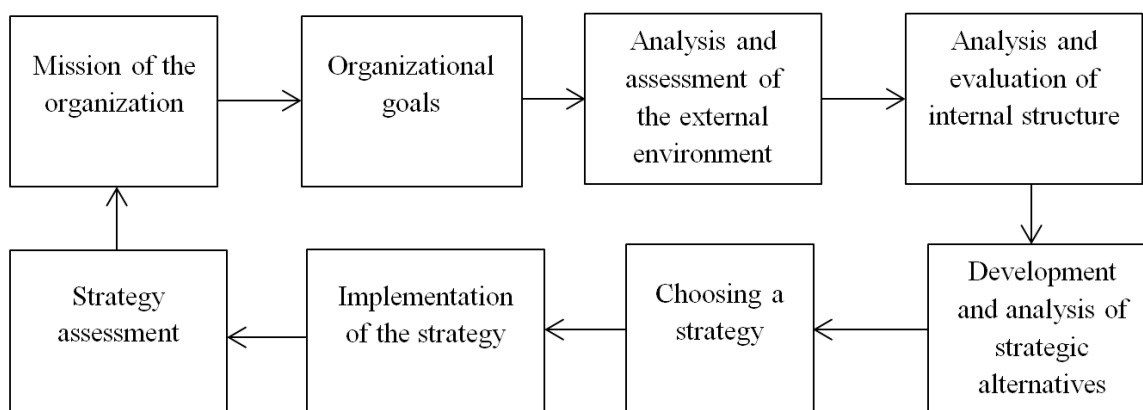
Mission of the organization

Organizational goals

Analysis and assessment of the external environment

Analysis and evaluation of internal structure

Development and analysis of strategic alternatives

Choosing a strategy

Implementation of the strategy

Strategy assessment